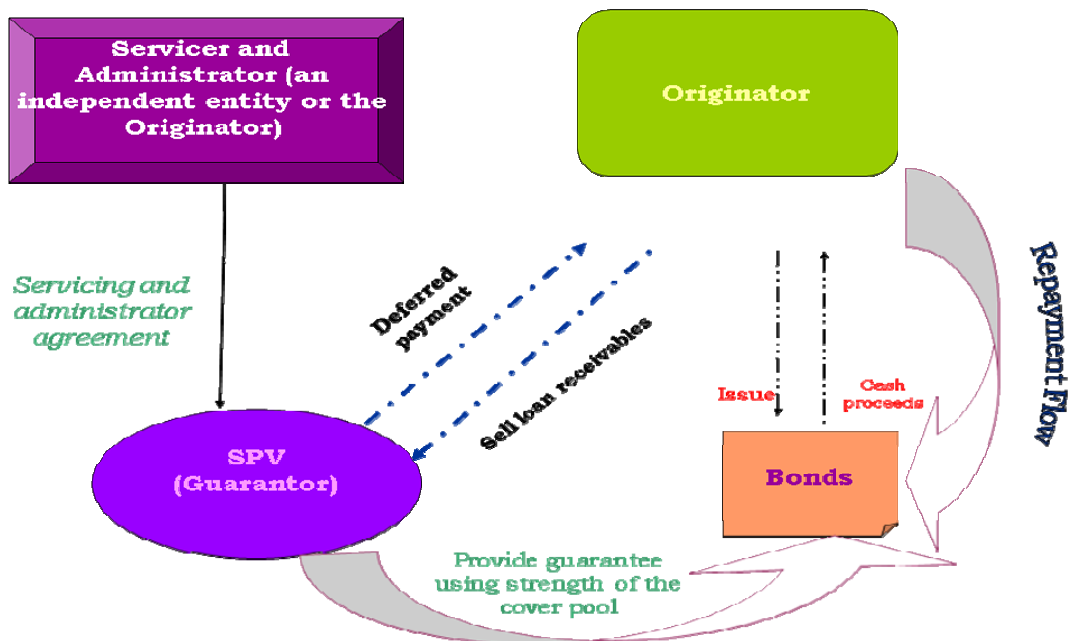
Servicer and Administrator (an independent entity or the Originator)

Originator

Servicing and administrator agreement

Deferred payment

Sell loan receivables

Repayment Flow

Issue

Cash proceeds

SPV (Guarantor)

Bonds

Provide guarantee using strength of the cover pool